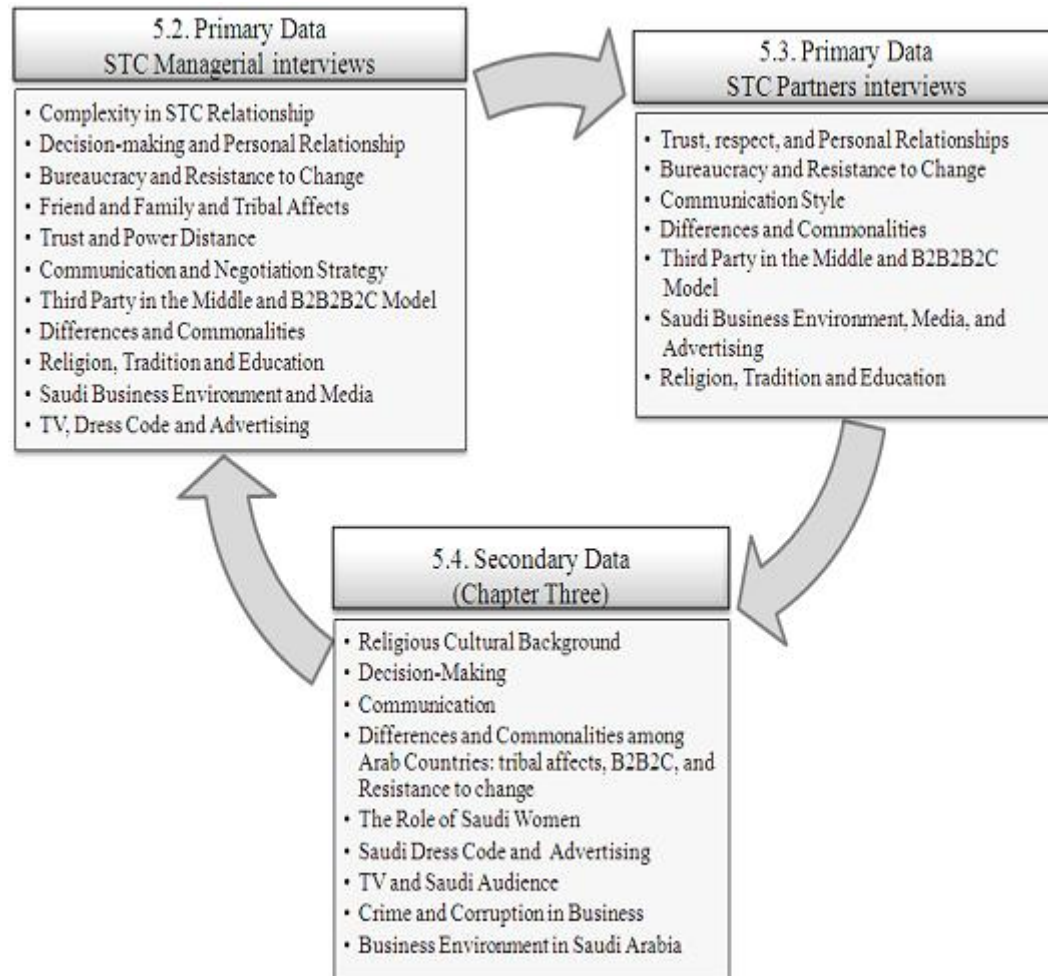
5.2. Primary Data
STC Managerial interviews

• Complexity in STC Relationship
• Decision-making and Personal Relationship
• Bureaucracy and Resistance to Change
• Friend and Family and Tribal Affects
• Trust and Power Distance
• Communication and Negotiation Strategy
• Third Party in the Middle and B2B2B2C Model
• Differences and Commonalities
• Religion, Tradition and Education
• Saudi Business Environment and Media
• TV, Dress Code and Advertising

5.3. Primary Data
STC Partners interviews

• Trust, respect, and Personal Relationships
• Bureaucracy and Resistance to Change
• Communication Style
• Differences and Commonalities
• Third Party in the Middle and B2B2B2C Model
• Saudi Business Environment, Media, and Advertising
• Religion, Tradition and Education

5.4. Secondary Data
(Chapter Three)

• Religious Cultural Background
• Decision-Making
• Communication
• Differences and Commonalities among Arab Countries: tribal affects, B2B2C, and Resistance to change
• The Role of Saudi Women
• Saudi Dress Code and Advertising
• TV and Saudi Audience
• Crime and Corruption in Business
• Business Environment in Saudi Arabia